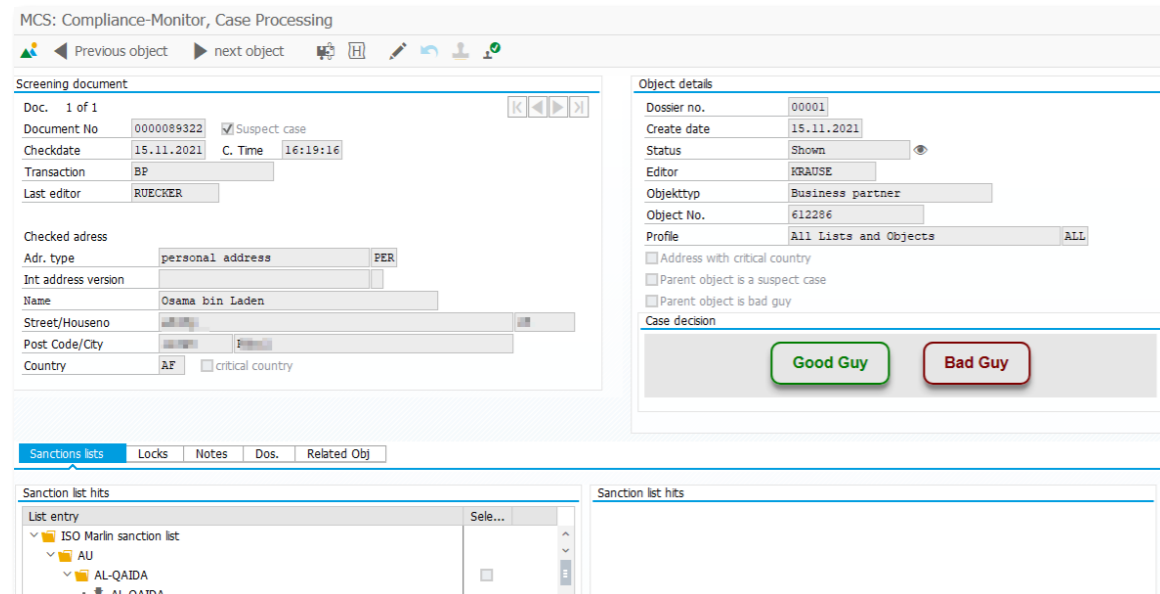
MCS: Compliance-Monitor, Case Processing

Previous object next object

Screening document

Doc. 1 of 1

Document No 0000089322 Suspect case

Checkdate 15.11.2021 C. Time 16:19:16

Transaction BP

Last editor RUECKER

Checked adress

Adr. type personal address PER

Int address version

Name Osama bin Laden

Street/Houseno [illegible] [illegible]

Post Code/City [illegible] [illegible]

Country AF critical country

Object details

Dossier no. 00001

Create date 15.11.2021

Status Shown

Editor KRAUSE

Objekttyp Business partner

Object No. 612286

Profile All Lists and Objects ALL

Address with critical country

Parent object is a suspect case

Parent object is bad guy

Case decision

Good Guy

Bad Guy

Sanctions lists | Locks | Notes | Dos. | Related Obj

Sanction list hits

| List entry | Sele... |
|---|---|
| ISO Marlin sanction list | |
| AU | |
| AL-QAIDA | |
| AL-QAIDA | |

Sanction list hits